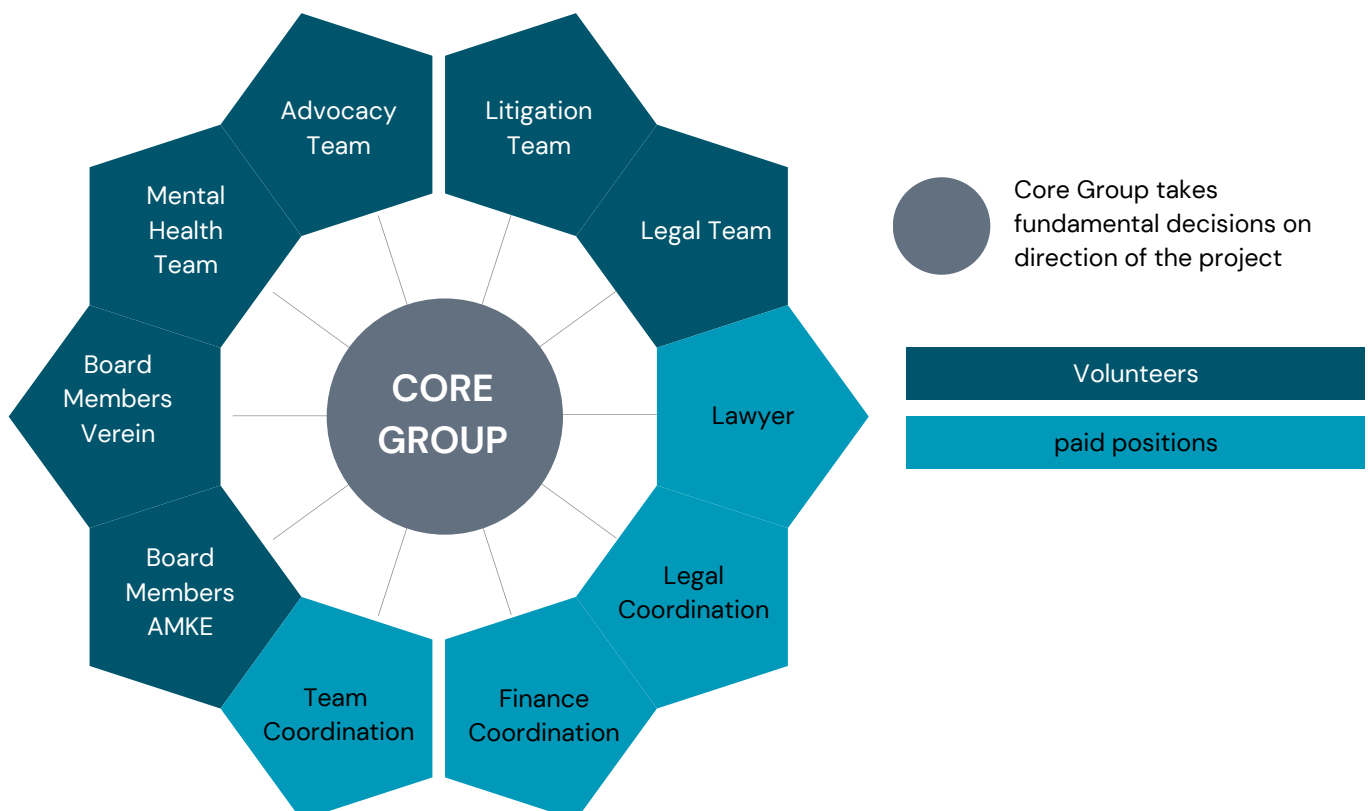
Advocacy Team

Litigation Team

Legal Team

Mental Health Team

Board Members Verein

CORE GROUP

Lawyer

Board Members AMKE

Legal Coordination

Team Coordination

Finance Coordination

Core Group takes fundamental decisions on direction of the project

Volunteers

paid positions